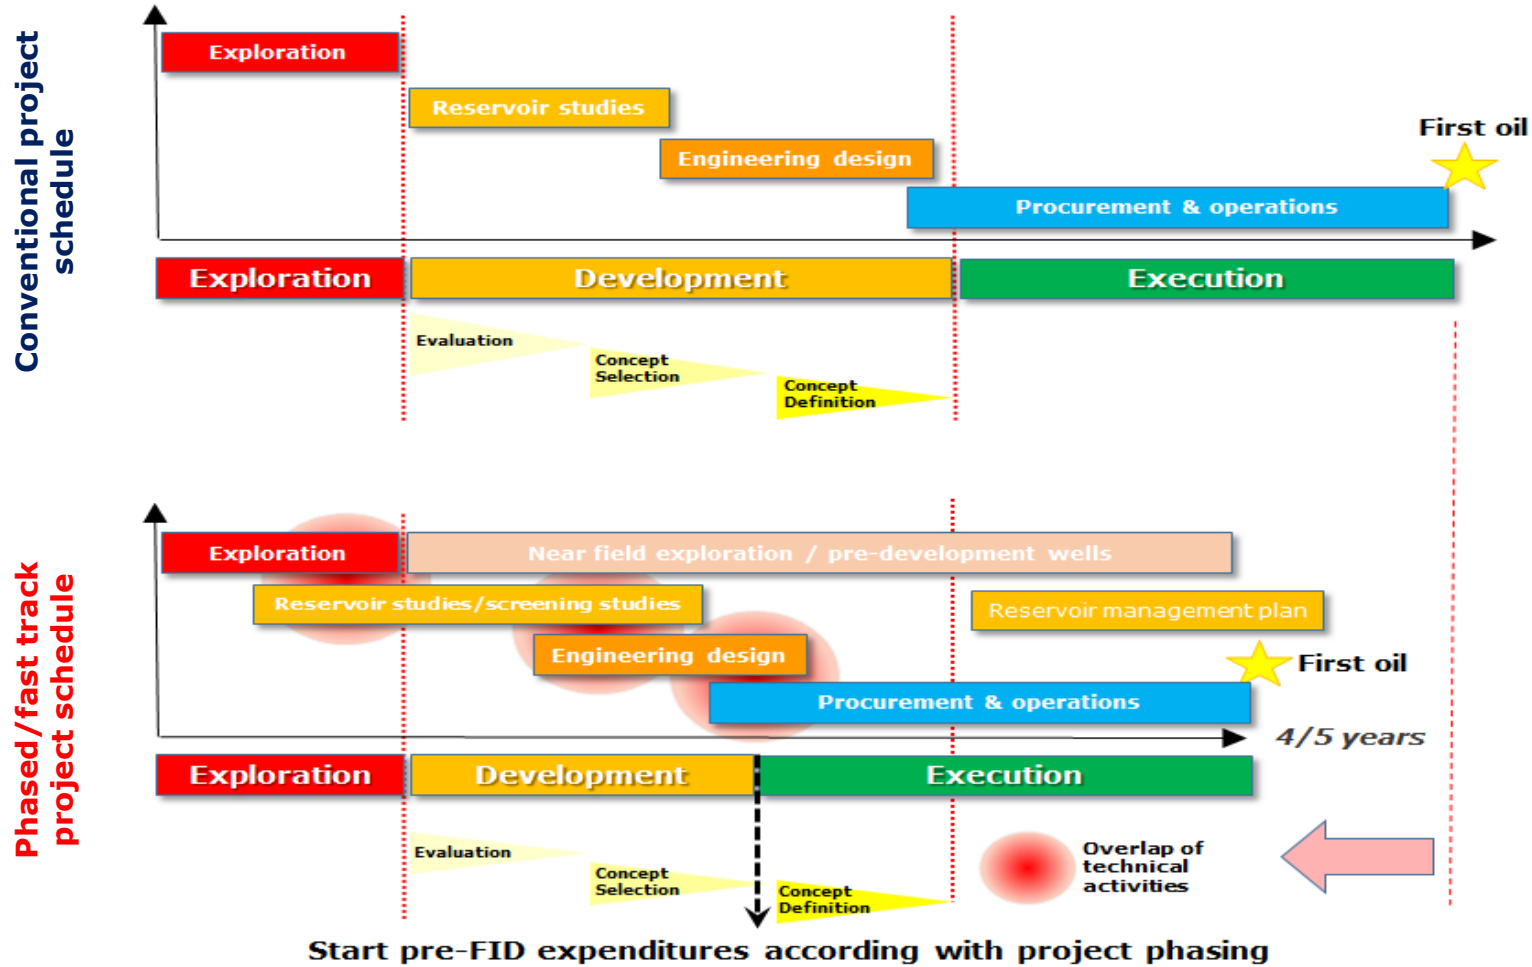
Conventional project schedule

Exploration

Reservoir studies

Engineering design

First oil

Procurement & operations

Exploration | Development | Execution

Evaluation

Concept Selection

Concept Definition

Phased/fast track project schedule

Exploration

Near field exploration / pre-development wells

Reservoir studies/screening studies

Reservoir management plan

Engineering design

First oil

Procurement & operations

4/5 years

Exploration | Development | Execution

Evaluation

Concept Selection

Concept Definition

Overlap of technical activities

Start pre-FID expenditures according with project phasing